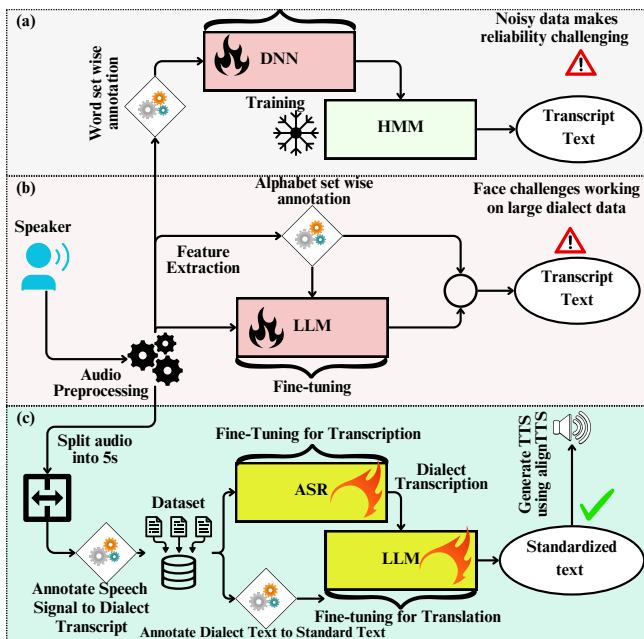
(a)

Word set wise annotation

DNN

Noisy data makes reliability challenging

Training

HMM

Transcript Text

(b)

Alphabet set wise annotation

Face challenges working on large dialect data

Speaker

Feature Extraction

Transcript Text

LLM

Audio Preprocessing

Fine-tuning

(c)

Split audio into 5s

Fine-Tuning for Transcription

Generate TTS using alignTTS

ASR

Dialect Transcription

Dataset

LLM

Standardized text

Annotate Speech Signal to Dialect Transcript

Fine-tuning for Translation

Annotate Dialect Text to Standard Text